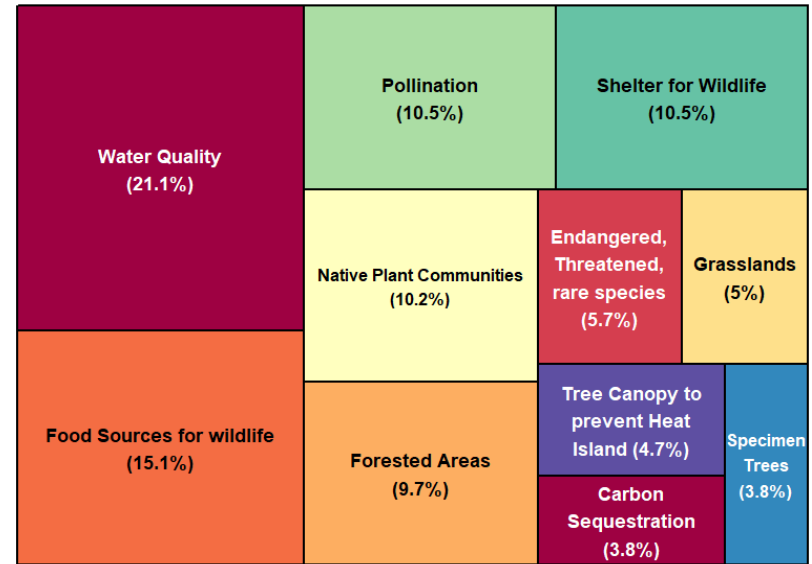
Water Quality
(21.1%)

Pollination
(10.5%)

Shelter for Wildlife
(10.5%)

Native Plant Communities
(10.2%)

Endangered, Threatened, rare species
(5.7%)

Grasslands
(5%)

Food Sources for wildlife
(15.1%)

Forested Areas
(9.7%)

Tree Canopy to prevent Heat Island (4.7%)

Specimen Trees
(3.8%)

Carbon Sequestration
(3.8%)